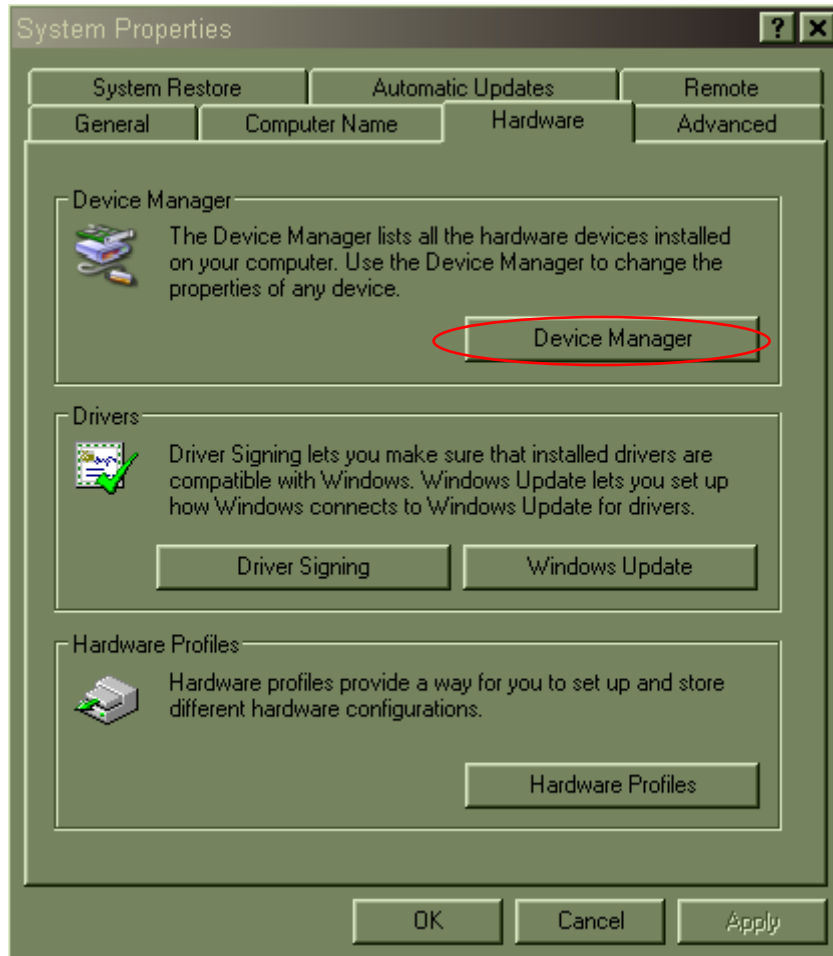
System Properties

?

System Restore | Automatic Updates | Remote
General | Computer Name | Hardware | Advanced

Device Manager

The Device Manager lists all the hardware devices installed on your computer. Use the Device Manager to change the properties of any device.

Device Manager

Drivers

Driver Signing lets you make sure that installed drivers are compatible with Windows. Windows Update lets you set up how Windows connects to Windows Update for drivers.

Driver Signing

Windows Update

Hardware Profiles

Hardware profiles provide a way for you to set up and store different hardware configurations.

Hardware Profiles

OK

Cancel

Apply